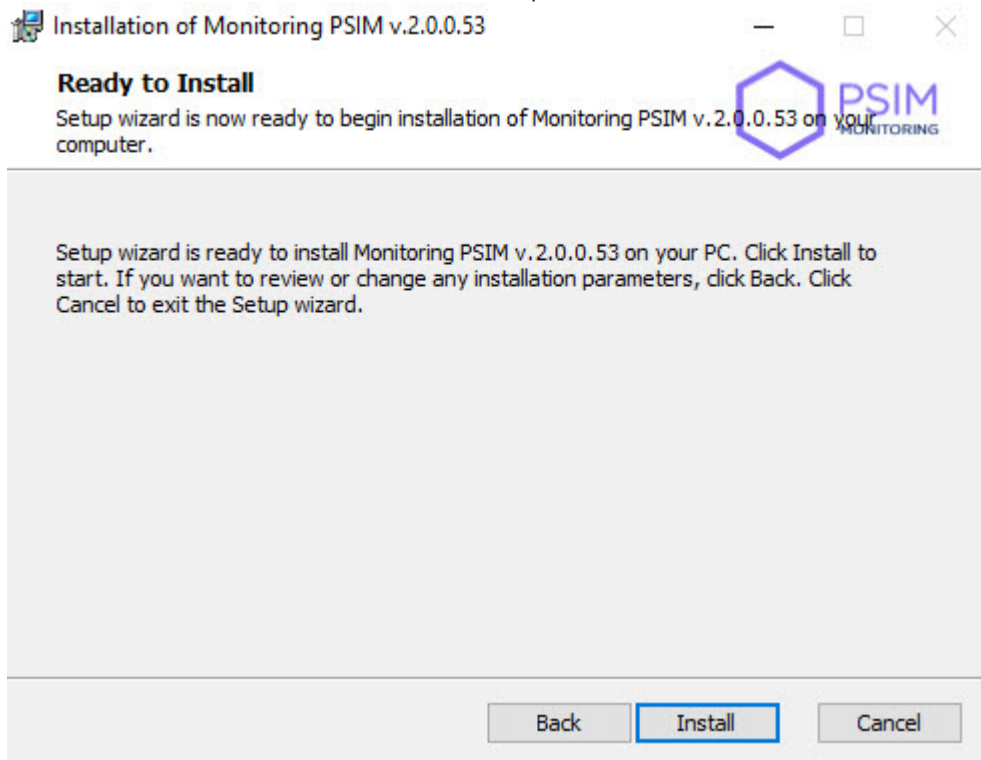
Installation of Monitoring PSIM v.2.0.0.53

Ready to Install

Setup wizard is now ready to begin installation of Monitoring PSIM v.2.0.0.53 on your computer.

PSIM
MONITORING

Setup wizard is ready to install Monitoring PSIM v.2.0.0.53 on your PC. Click Install to start. If you want to review or change any installation parameters, click Back. Click Cancel to exit the Setup wizard.

Back Install Cancel